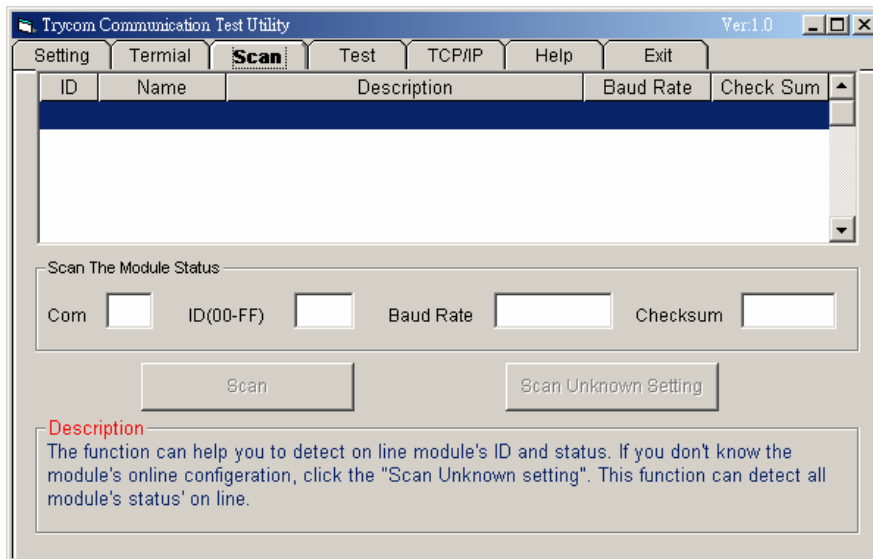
Trycom Communication Test Utility

Ver:1.0

Setting | Termial | Scan | Test | TCP/IP | Help | Exit

| ID | Name | Description | Baud Rate | Check Sum |
|---|---|---|---|---|

Scan The Module Status

Com ID(00-FF) Baud Rate Checksum

Scan

Scan Unknown Setting

Description

The function can help you to detect on line module's ID and status. If you don't know the module's online configeration, click the "Scan Unknown setting". This function can detect all module's status' on line.